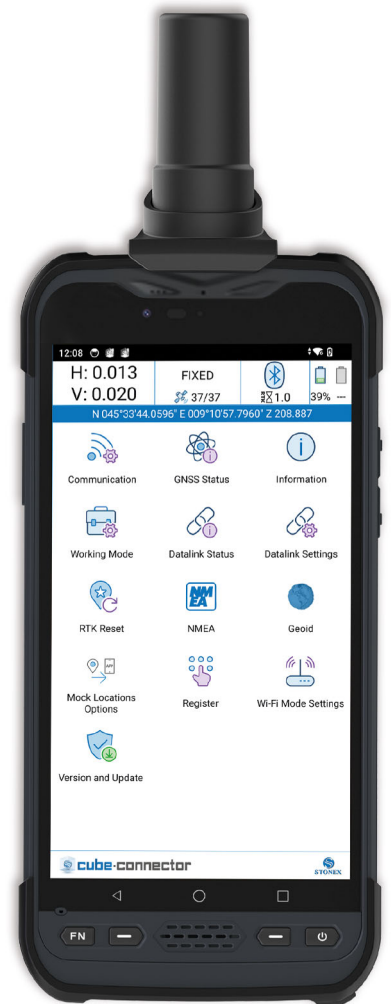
12:08

H: 0.013
V: 0.020

FIXED
37/37

1.0

39% ---

N 045°33'44.0596" E 009°10'57.7960" Z 208.887

Communication
GNSS Status
Information
Working Mode
Datalink Status
Datalink Settings
RTK Reset
NMEA
NMEA
Geoid
Mock Locations Options
Register
Wi-Fi Mode Settings
Version and Update

cube-connector
STONEX

FN